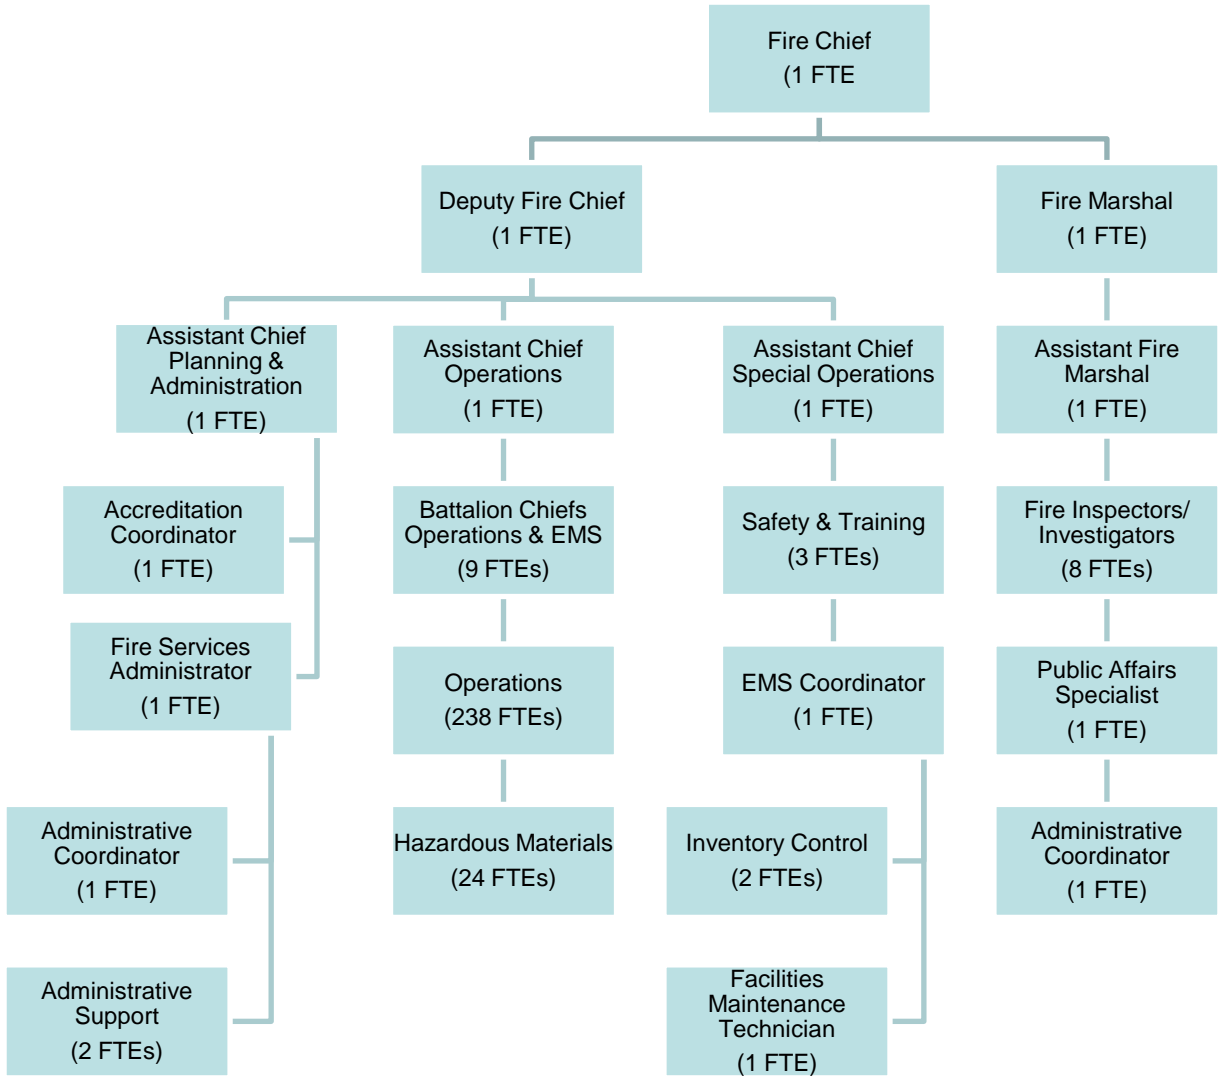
Fire Chief
(1 FTE

Deputy Fire Chief
(1 FTE)

Fire Marshal
(1 FTE)

Assistant Chief Planning & Administration
(1 FTE)

Assistant Chief Operations
(1 FTE)

Assistant Chief Special Operations
(1 FTE)

Assistant Fire Marshal
(1 FTE)

Accreditation Coordinator
(1 FTE)

Battalion Chiefs Operations & EMS
(9 FTEs)

Safety & Training
(3 FTEs)

Fire Inspectors/ Investigators
(8 FTEs)

Fire Services Administrator
(1 FTE)

Operations
(238 FTEs)

EMS Coordinator
(1 FTE)

Public Affairs Specialist
(1 FTE)

Administrative Coordinator
(1 FTE)

Hazardous Materials
(24 FTEs)

Inventory Control
(2 FTEs)

Administrative Coordinator
(1 FTE)

Administrative Support
(2 FTEs)

Facilities Maintenance Technician
(1 FTE)